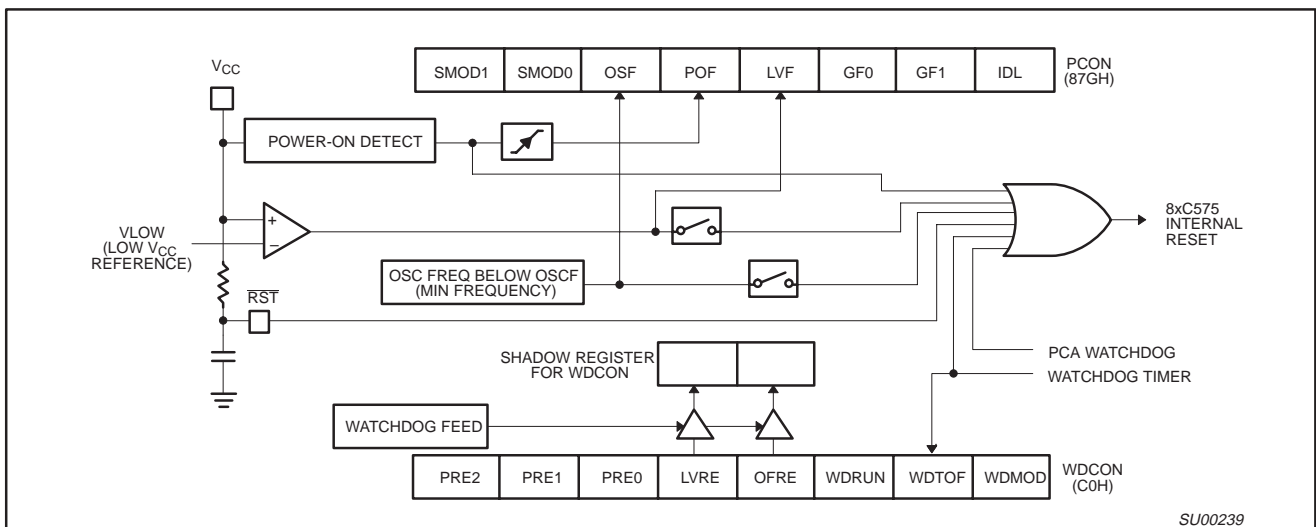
$V_{CC}$

| SMOD1 | SMOD0 | OSF | POF | LVF | GF0 | GF1 | IDL |
|---|---|---|---|---|---|---|---|

PCON (87GH)

POWER-ON DETECT

+

–

VLOW (LOW $V_{CC}$ REFERENCE)

8xC575 INTERNAL RESET

OSC FREQ BELOW OSCF (MIN FREQUENCY)

$\overline{RST}$

SHADOW REGISTER FOR WDCON

PCA WATCHDOG

WATCHDOG TIMER

WATCHDOG FEED

| PRE2 | PRE1 | PRE0 | LVRE | OFRE | WDRUN | WDTOF | WDMOD |
|---|---|---|---|---|---|---|---|

WDCON (C0H)

SU00239